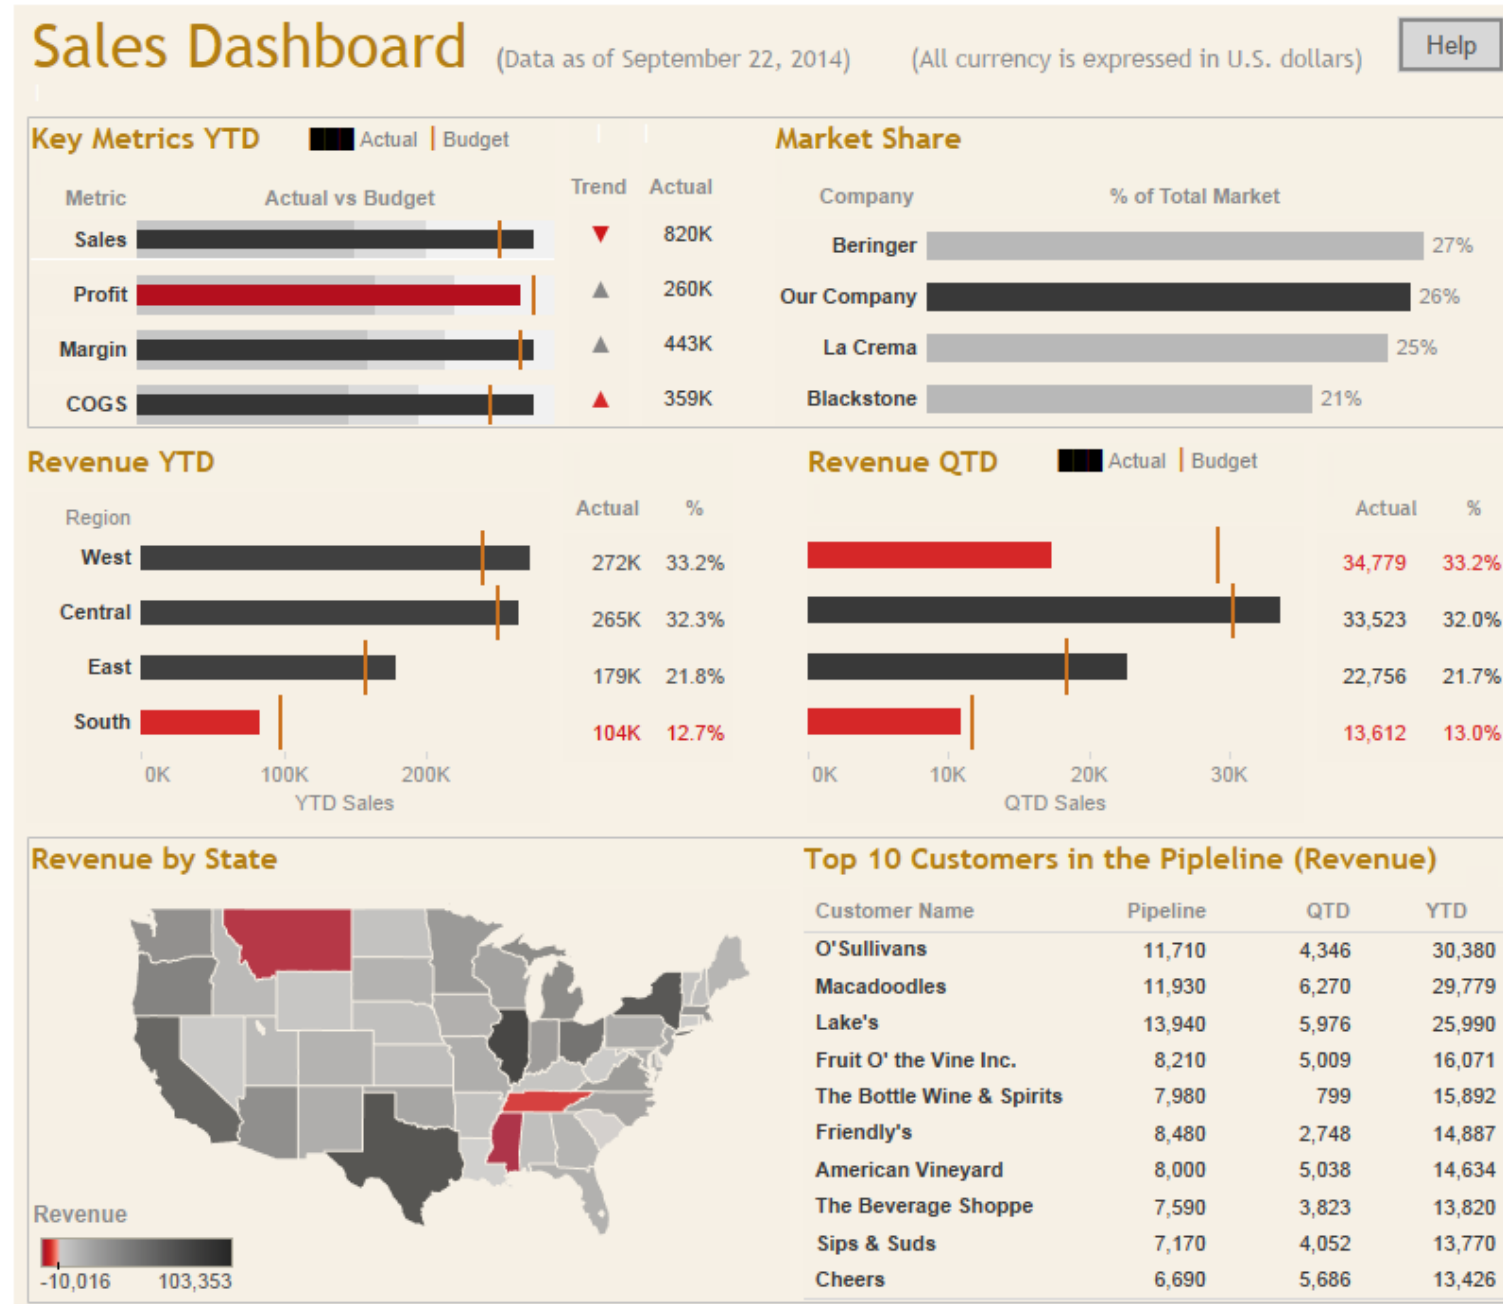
Sales Dashboard (Data as of September 22, 2014) (All currency is expressed in U.S. dollars) Help

Key Metrics YTD Actual | Budget

| Metric | Actual vs Budget | Trend | Actual |
|---|---|---|---|
| Sales | | ▼ | 820K |
| Profit | | ▲ | 260K |
| Margin | | ▲ | 443K |
| COGS | | ▲ | 359K |

Market Share

| Company | % of Total Market |
|---|---|
| Beringer | 27% |
| Our Company | 26% |
| La Crema | 25% |
| Blackstone | 21% |

Revenue YTD

| Region | Actual | % |
|---|---|---|
| West | 272K | 33.2% |
| Central | 265K | 32.3% |
| East | 179K | 21.8% |
| South | 104K | 12.7% |

0K 100K 200K
YTD Sales

Revenue QTD Actual | Budget

| Actual | % |
|---|---|
| 34,779 | 33.2% |
| 33,523 | 32.0% |
| 22,756 | 21.7% |
| 13,612 | 13.0% |

0K 10K 20K 30K
QTD Sales

Revenue by State

Revenue
-10,016 103,353

Top 10 Customers in the Pipleline (Revenue)

| Customer Name | Pipeline | QTD | YTD |
|---|---|---|---|
| O'Sullivans | 11,710 | 4,346 | 30,380 |
| Macadoodles | 11,930 | 6,270 | 29,779 |
| Lake's | 13,940 | 5,976 | 25,990 |
| Fruit O' the Vine Inc. | 8,210 | 5,009 | 16,071 |
| The Bottle Wine & Spirits | 7,980 | 799 | 15,892 |
| Friendly's | 8,480 | 2,748 | 14,887 |
| American Vineyard | 8,000 | 5,038 | 14,634 |
| The Beverage Shoppe | 7,590 | 3,823 | 13,820 |
| Sips & Suds | 7,170 | 4,052 | 13,770 |
| Cheers | 6,690 | 5,686 | 13,426 |